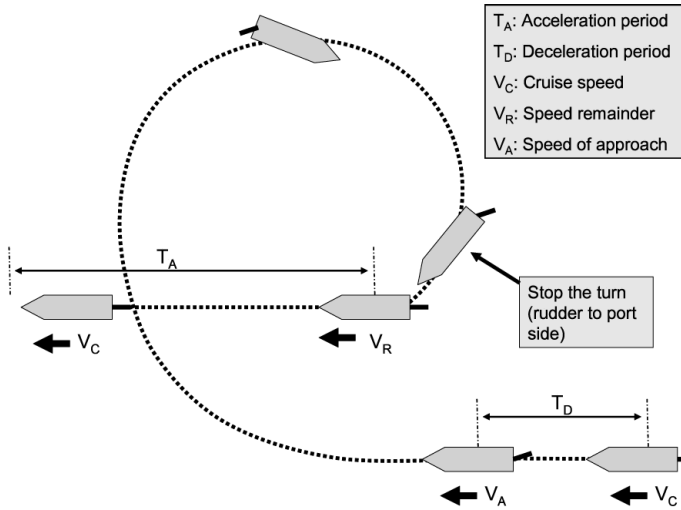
$T_A$: Acceleration period
$T_D$: Deceleration period
$V_C$: Cruise speed
$V_R$: Speed remainder
$V_A$: Speed of approach

$T_A$

$V_C$

$V_R$

Stop the turn (rudder to port side)

$T_D$

$V_A$

$V_C$